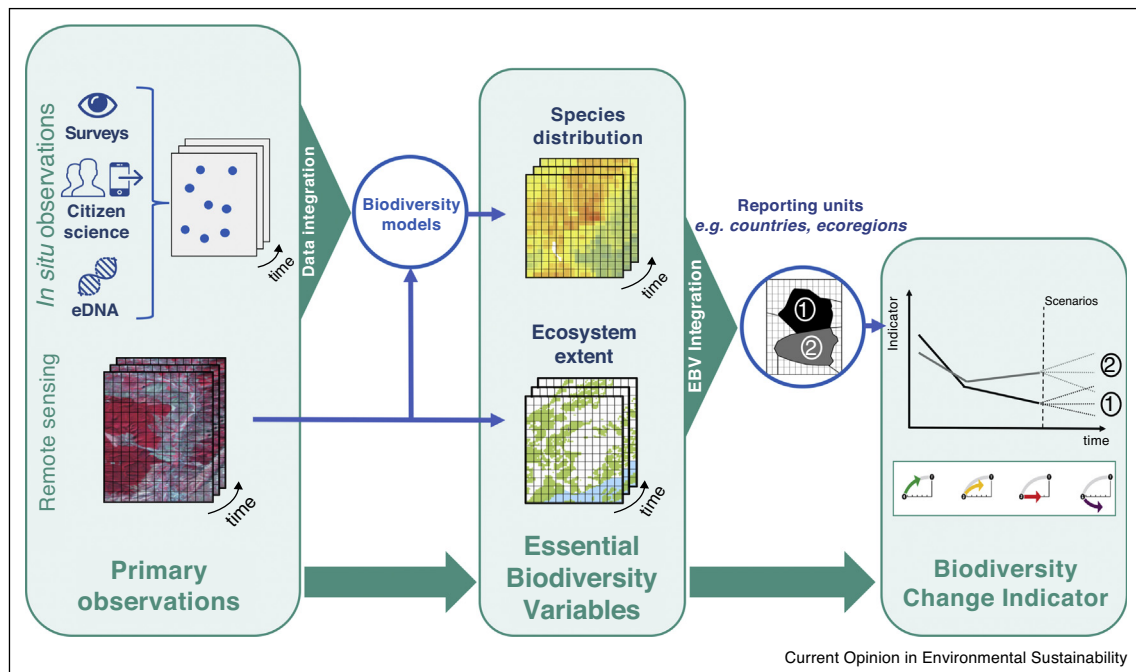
In situ observations

Surveys

Citizen science

eDNA

time

Remote sensing

time

Primary observations

Data integration

Biodiversity models

Species distribution

time

Ecosystem extent

time

Essential Biodiversity Variables

EBV Integration

Reporting units
e.g. countries, ecoregions

①
②

Indicator

Scenarios

②
①

time

Biodiversity Change Indicator

Current Opinion in Environmental Sustainability